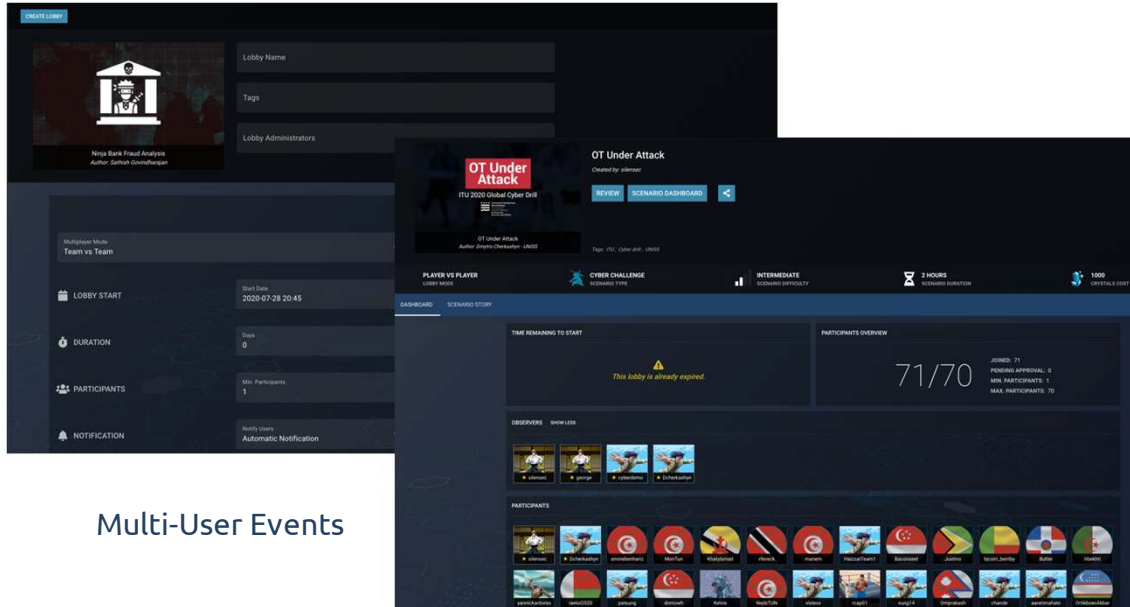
CREATE LOBBY

Ninja Bank Fraud Analysis
Author: Sathish Govindharajan

Lobby Name

Tags

Lobby Administrators

Multiplayer Mode
Team vs Team

LOBBY START

Start Date
2020-07-28 20:45

DURATION

Days
0

PARTICIPANTS

Min. Participants
1

NOTIFICATION

Notify Users
Automatic Notification

OT Under Attack
ITU 2020 Global Cyber Drill

OT Under Attack
Author: Dmytro Cherkashyn - UNISS

OT Under Attack
Created by: silensec

REVIEW
SCENARIO DASHBOARD

Tags: ITU, Cyber drill, UNISS

PLAYER VS PLAYER
LOBBY MODE

CYBER CHALLENGE
SCENARIO TYPE

INTERMEDIATE
SCENARIO DIFFICULTY

2 HOURS
SCENARIO DURATION

1000
CRYSTALS COST

DASHBOARD
SCENARIO STORY

TIME REMAINING TO START

This lobby is already expired.

PARTICIPANTS OVERVIEW

71/70

JOINED: 71
PENDING APPROVAL: 0
MIN. PARTICIPANTS: 1
MAX. PARTICIPANTS: 70

OBSERVERS SHOW LESS

silensec
george
cyberdemo
Dcherkashyn

PARTICIPANTS

silensec
Dcherkashyn
aminebenhariz
MonTun
Khalylsmail
rfevack
manem
NaizarTeam1
Bacoiraeet
Justino
bjcert_bentby
Butter
hbeldi
yanmickantono
rastei2020
patsung
domizeh
Kelvin
NejibTUN
visless
rcap01
sung14
Omprakash
chande
aarshmahato
Drifdoesakbar

Multi-User Events